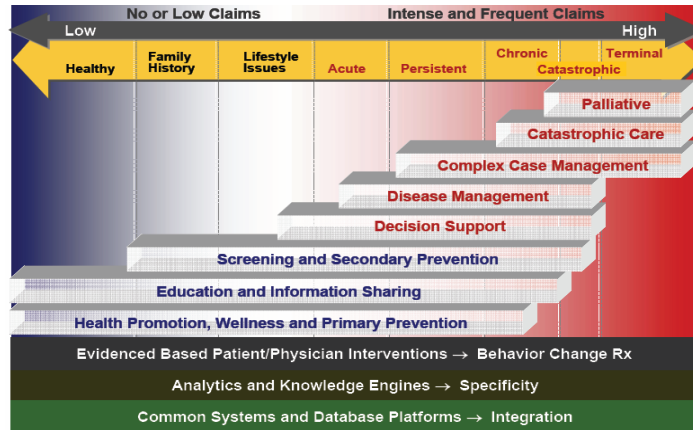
No or Low Claims

Intense and Frequent Claims

Low

High

Healthy

Family History

Lifestyle Issues

Acute

Persistent

Chronic

Terminal

Catastrophic

Palliative

Catastrophic Care

Complex Case Management

Disease Management

Decision Support

Screening and Secondary Prevention

Education and Information Sharing

Health Promotion, Wellness and Primary Prevention

Evidenced Based Patient/Physician Interventions → Behavior Change Rx

Analytics and Knowledge Engines → Specificity

Common Systems and Database Platforms → Integration